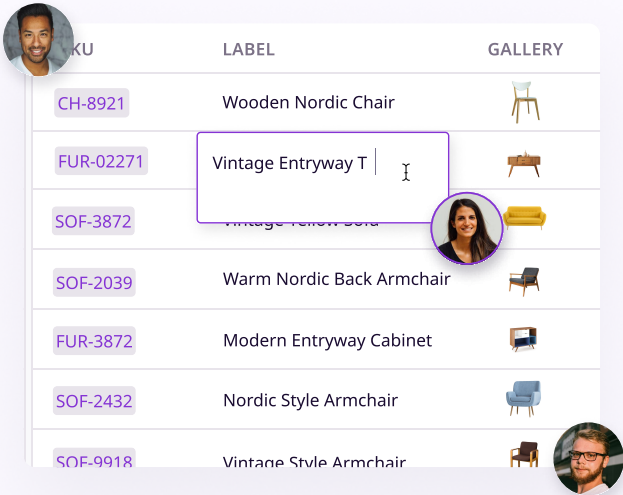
| KU | LABEL | GALLERY |
|---|---|---|
| CH-8921 | Wooden Nordic Chair | |
| FUR-02271 | Vintage Entryway T | |
| SOF-3872 | Vintage Yellow Sofa | |
| SOF-2039 | Warm Nordic Back Armchair | |
| FUR-3872 | Modern Entryway Cabinet | |
| SOF-2432 | Nordic Style Armchair | |
| SOF-9918 | Vintage Style Armchair | |